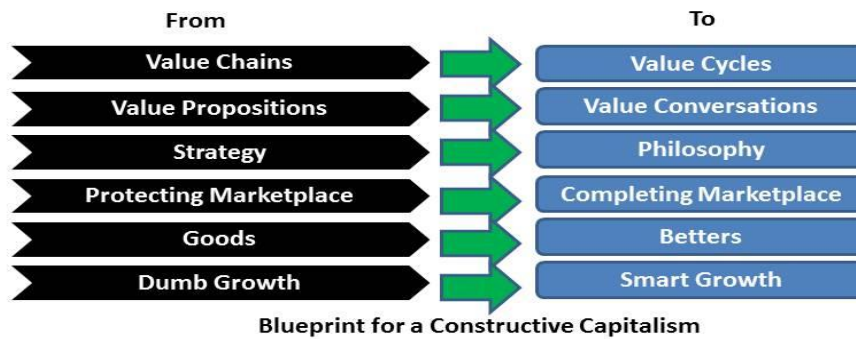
| From | To |
|---|---|
| Value Chains | Value Cycles |
| Value Propositions | Value Conversations |
| Strategy | Philosophy |
| Protecting Marketplace | Completing Marketplace |
| Goods | Betters |
| Dumb Growth | Smart Growth |

Blueprint for a Constructive Capitalism